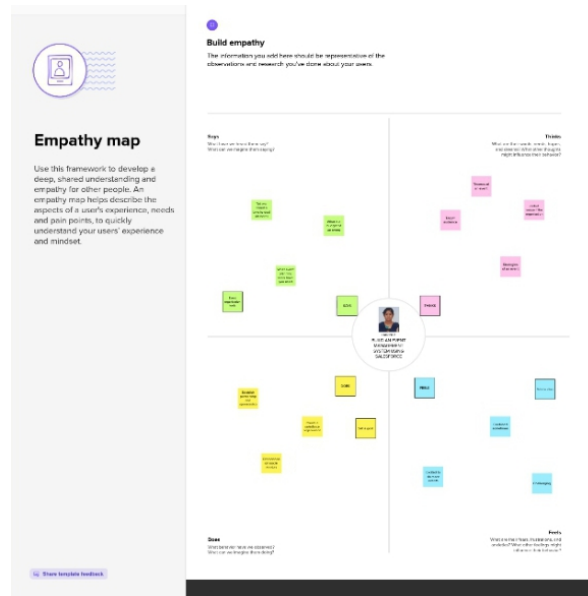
Empathy map

Use this framework to develop a deep, shared understanding and empathy for other people. An empathy map helps describe the aspects of a user's experience, needs and pain points, to quickly understand your users' experience and mindset.

Share template feedback

Build empathy

The information you add here should be representative of the observations and research you've done about your users.

Says
What have we heard them say? What can we imagine them saying?

Thinks
What are their wants, needs, hopes, and dreams? What other thoughts might influence their behavior?

Does
What behavior have we observed? What can we imagine them doing?

Feels
What are their fears, frustrations, and anxieties? What other feelings might influence their behavior?

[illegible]